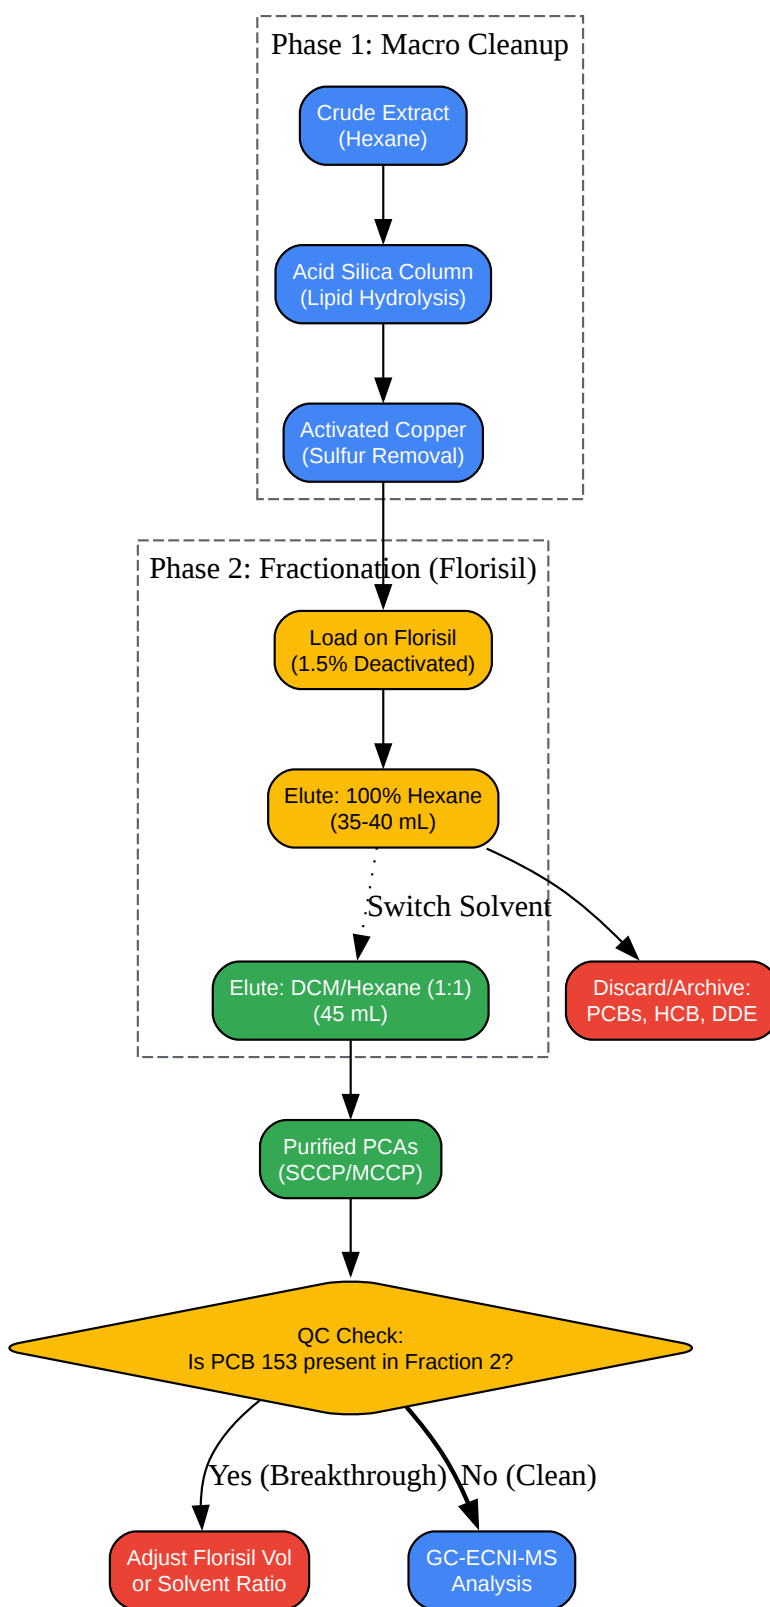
Phase 1: Macro Cleanup

Crude Extract
(Hexane)

Acid Silica Column
(Lipid Hydrolysis)

Activated Copper
(Sulfur Removal)

Phase 2: Fractionation (Florisil)

Load on Florisil
(1.5% Deactivated)

Elute: 100% Hexane
(35-40 mL)

Switch Solvent

Elute: DCM/Hexane (1:1)
(45 mL)

Discard/Archive:
PCBs, HCB, DDE

Purified PCAs
(SCCP/MCCP)

QC Check:
Is PCB 153 present in Fraction 2?

Yes (Breakthrough)

No (Clean)

Adjust Florisil Vol
or Solvent Ratio

GC-ECNI-MS
Analysis